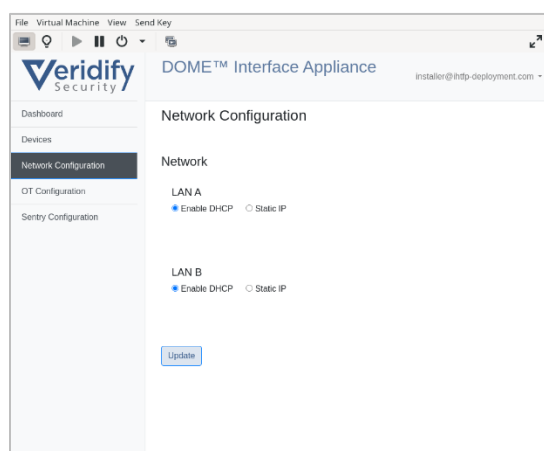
File Virtual Machine View Send Key

Veridify Security

DOME™ Interface Appliance

installer@ihtfp-deployment.com

Dashboard
Devices
Network Configuration
OT Configuration
Sentry Configuration

Network Configuration

Network

LAN A
Enable DHCP Static IP

LAN B
Enable DHCP Static IP

Update